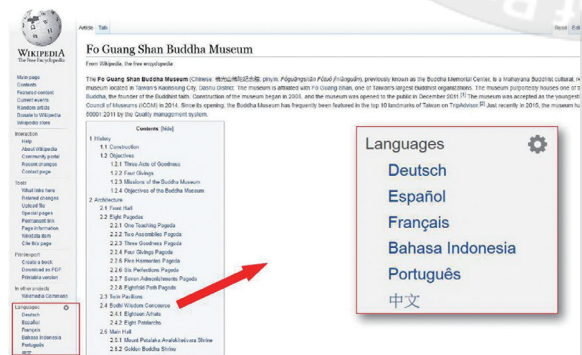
WIKIPEDIA
The Free Encyclopedia

Main page
Contents
Featured content
Current events
Random article
Donate to Wikipedia
Wikipedia store

Interaction
Help
About Wikipedia
Community portal
Recent changes
Contact page

Tools
What links here
Related changes
Upload file
Special pages
Permanent link
Page information
Wikidata item
Cite this page

Print/export
Create a book
Download as PDF
Printable version

In other projects
Wikimedia Commons

Languages
Deutsch
Español
Français
Bahasa Indonesia
Português
中文

Article Talk

Fo Guang Shan Buddha Museum

From Wikipedia, the free encyclopedia

The Fo Guang Shan Buddha Museum (Chinese: 佛光山佛陀紀念館; pinyin: Fóguāngshān Fótuó Jìniànguǎn), previously known as the Buddha Memorial Center, is a Mahayana Buddhist cultural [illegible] museum located in Taiwan's Kaohsiung City, Dashu District. The museum is affiliated with Fo Guang Shan, one of Taiwan's largest Buddhist organizations. The museum purportedly houses one of t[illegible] Buddha, the founder of the Buddhist faith. Construction of the museum began in 2008, and the museum was opened to the public in December 2011.[1] The museum was accepted as the newest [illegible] Council of Museums (ICOM) in 2014. Since its opening, the Buddha Museum has frequently been featured in the top 10 landmarks of Taiwan on TripAdvisor.[2] Just recently in 2015, the museum h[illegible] 50001:2011 by the Quality management system.

Contents [hide]
1 History
1.1 Construction
1.2 Objectives
1.2.1 Three Acts of Goodness
1.2.2 Four Givings
1.2.3 Missions of the Buddha Museum
1.2.4 Objectives of the Buddha Museum
2 Architecture
2.1 Front Hall
2.2 Eight Pagodas
2.2.1 One Teaching Pagoda
2.2.2 Two Assemblies Pagoda
2.2.3 Three Goodness Pagoda
2.2.4 Four Givings Pagoda
2.2.5 Five Harmonies Pagoda
2.2.6 Six Perfections Pagoda
2.2.7 Seven Admonishments Pagoda
2.2.8 Eightfold Path Pagoda
2.3 Side Pavilions
2.4 Bodhi Wisdom Concourse
2.4.1 Eighteen Arhats
2.4.2 Eight Patriarchs
2.5 Main Hall
2.5.1 Mount Potalaka Avalokitesvara Shrine
2.5.2 Golden Buddha Shrine

Languages
Deutsch
Español
Français
Bahasa Indonesia
Português
中文